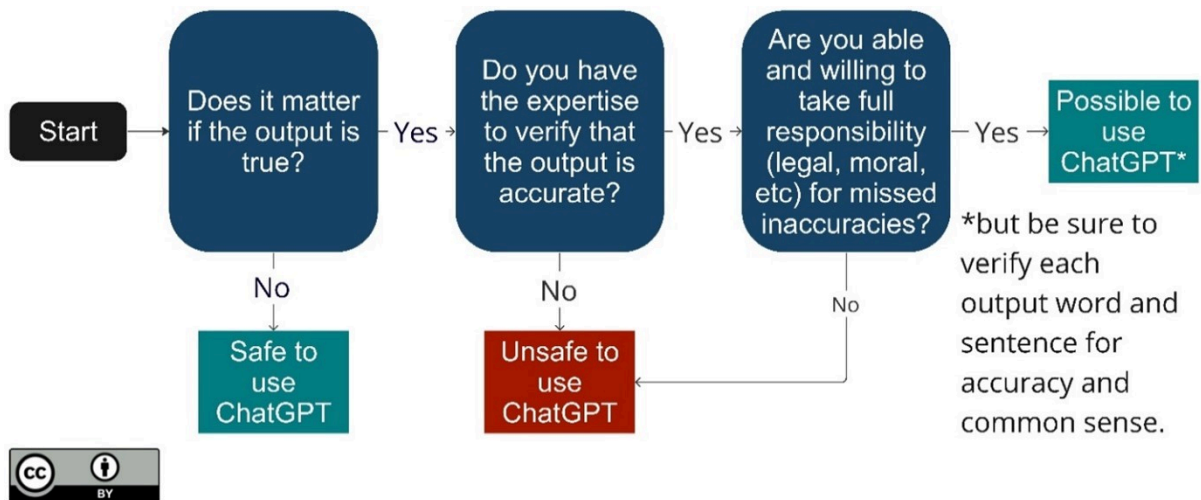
Start

Does it matter if the output is true?

Yes

Do you have the expertise to verify that the output is accurate?

Yes

Are you able and willing to take full responsibility (legal, moral, etc) for missed inaccuracies?

Yes

Possible to use ChatGPT*

*but be sure to verify each output word and sentence for accuracy and common sense.

No

Safe to use ChatGPT

No

Unsafe to use ChatGPT

No

cc BY